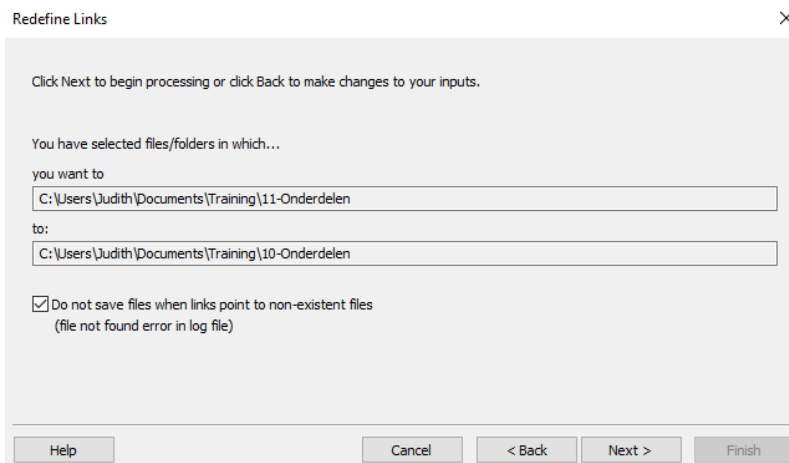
Redefine Links

×

Click Next to begin processing or click Back to make changes to your inputs.

You have selected files/folders in which...

you want to

C:\Users\Judith\Documents\Training\11-Onderdelen

to:

C:\Users\Judith\Documents\Training\10-Onderdelen

Do not save files when links point to non-existent files
(file not found error in log file)

Help

Cancel

< Back

Next >

Finish